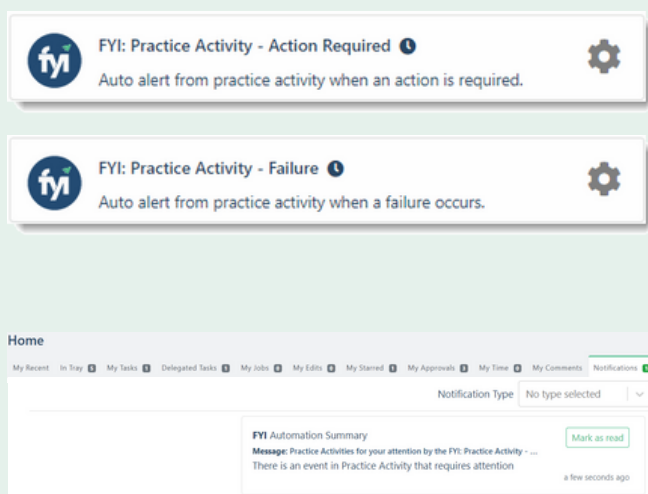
fyi

FYI: Practice Activity - Action Required

Auto alert from practice activity when an action is required.

fyi

FYI: Practice Activity - Failure

Auto alert from practice activity when a failure occurs.

Home

My Recent | In Tray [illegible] | My Tasks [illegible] | Delegated Tasks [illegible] | My Jobs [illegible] | My Edits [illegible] | My Starred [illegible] | My Approvals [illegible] | My Time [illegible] | My Comments | Notifications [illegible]

Notification Type | No type selected

FYI Automation Summary

Mark as read

Message: Practice Activities for your attention by the FYI: Practice Activity - ...

There is an event in Practice Activity that requires attention

a few seconds ago